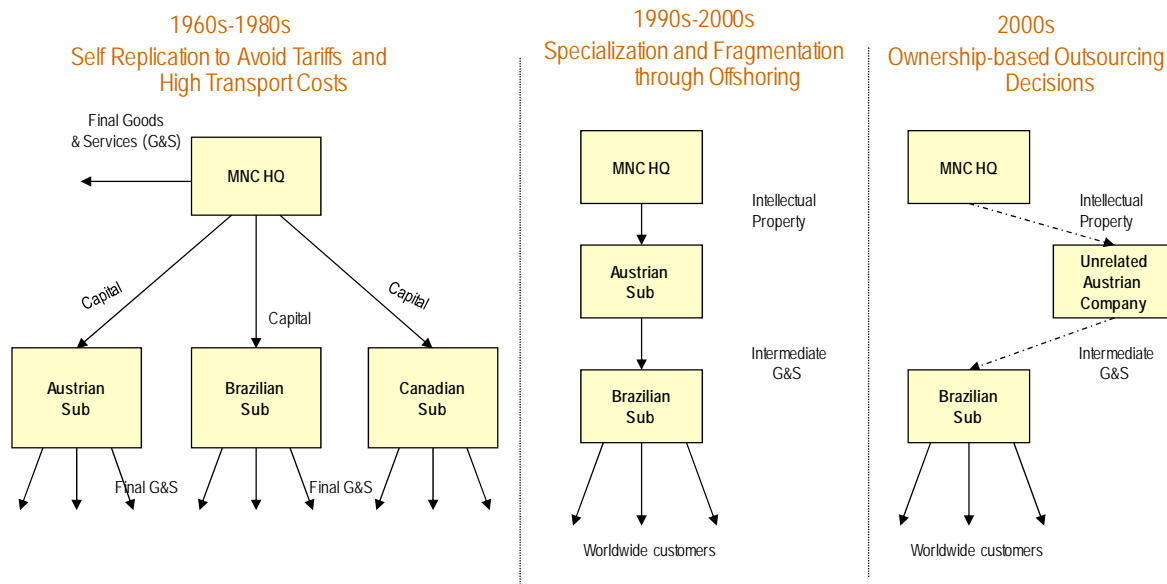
1960s-1980s
Self Replication to Avoid Tariffs and High Transport Costs

Final Goods & Services (G&S)

MNC HQ

Capital

Capital

Capital

Austrian Sub

Brazilian Sub

Canadian Sub

Final G&S

Final G&S

1990s-2000s
Specialization and Fragmentation through Offshoring

MNC HQ

Intellectual Property

Austrian Sub

Intermediate G&S

Brazilian Sub

Worldwide customers

2000s
Ownership-based Outsourcing Decisions

MNC HQ

Intellectual Property

Unrelated Austrian Company

Intermediate G&S

Brazilian Sub

Worldwide customers